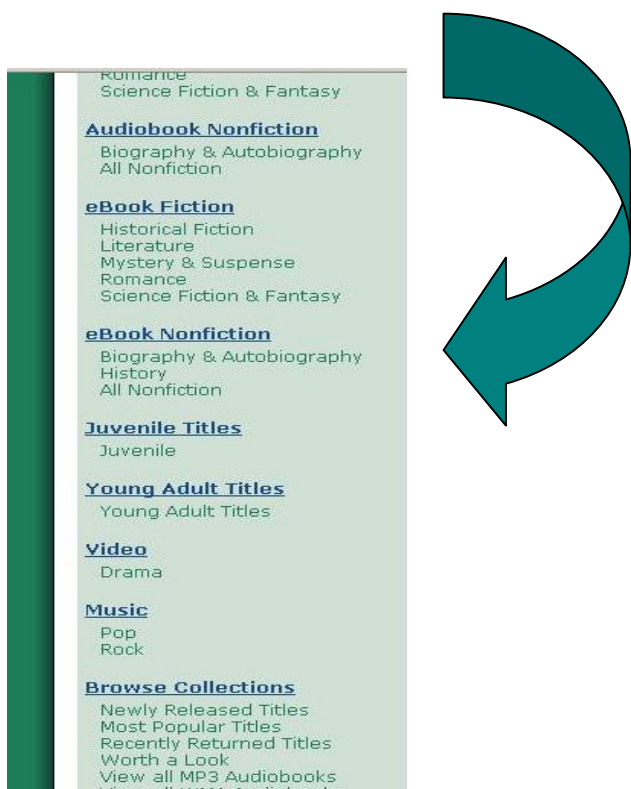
Romance
Science Fiction & Fantasy

Audiobook Nonfiction
Biography & Autobiography
All Nonfiction

eBook Fiction
Historical Fiction
Literature
Mystery & Suspense
Romance
Science Fiction & Fantasy

eBook Nonfiction
Biography & Autobiography
History
All Nonfiction

Juvenile Titles
Juvenile

Young Adult Titles
Young Adult Titles

Video
Drama

Music
Pop
Rock

Browse Collections
Newly Released Titles
Most Popular Titles
Recently Returned Titles
Worth a Look
View all MP3 Audiobooks
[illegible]